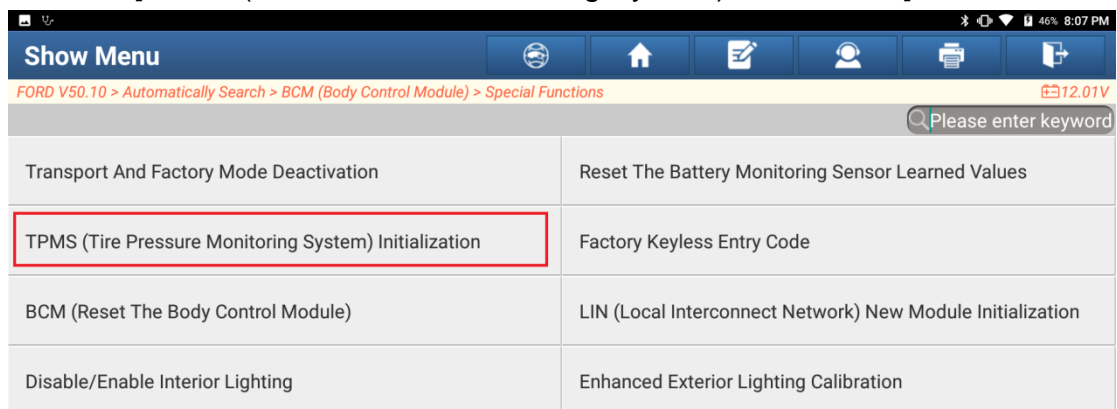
46% 8:07 PM

Show Menu

FORD V50.10 > Automatically Search > BCM (Body Control Module) > Special Functions

12.01V

Please enter keyword

| | |
|---|---|
| Transport And Factory Mode Deactivation | Reset The Battery Monitoring Sensor Learned Values |
| TPMS (Tire Pressure Monitoring System) Initialization | Factory Keyless Entry Code |
| BCM (Reset The Body Control Module) | LIN (Local Interconnect Network) New Module Initialization |
| Disable/Enable Interior Lighting | Enhanced Exterior Lighting Calibration |